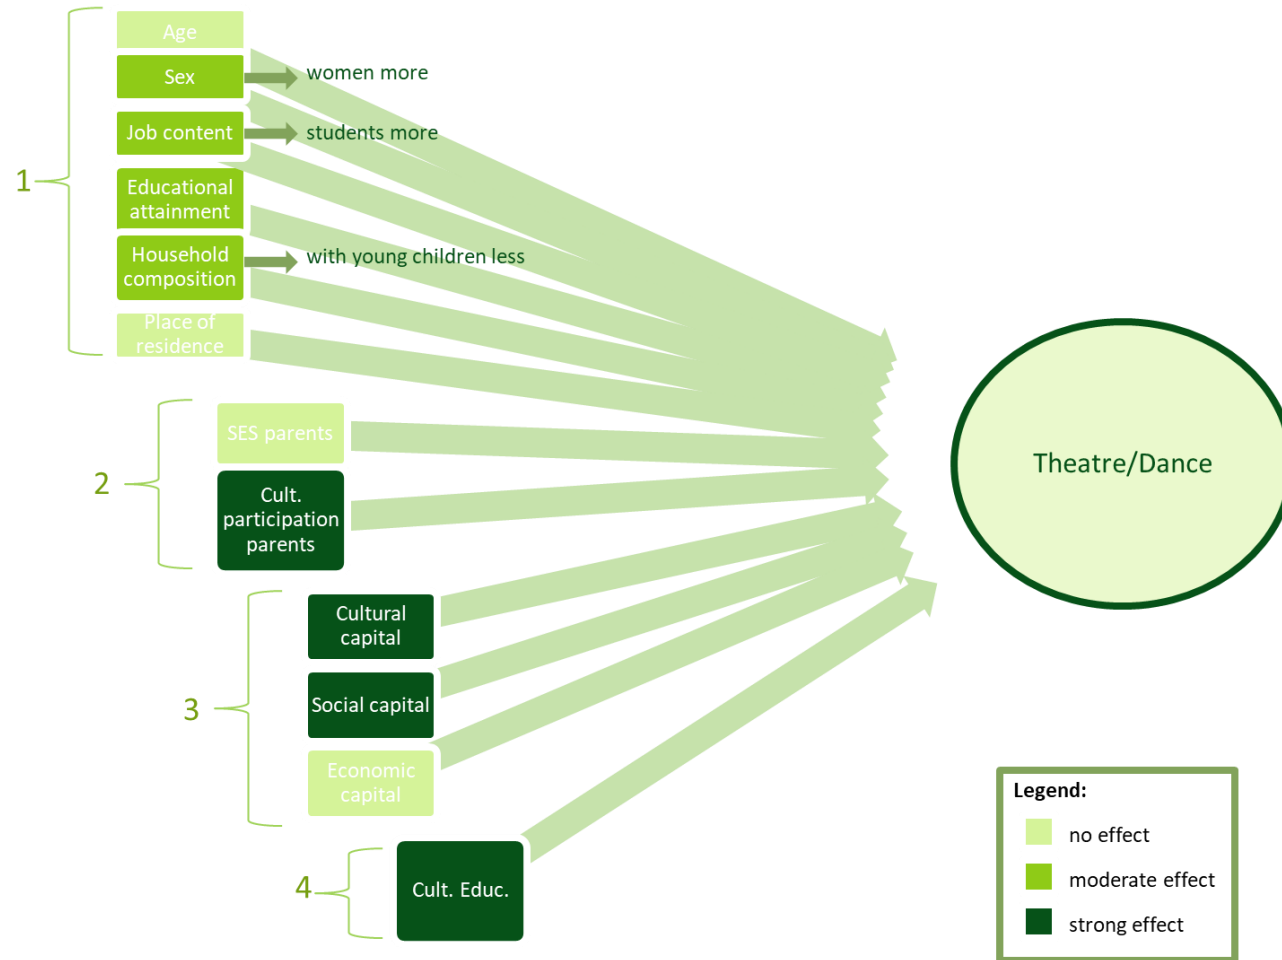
1

Age

Sex

women more

Job content

students more

Educational attainment

Household composition

with young children less

Place of residence

2

SES parents

Cult. participation parents

3

Cultural capital

Social capital

Economic capital

4

Cult. Educ.

Theatre/Dance

Legend:

no effect

moderate effect

strong effect